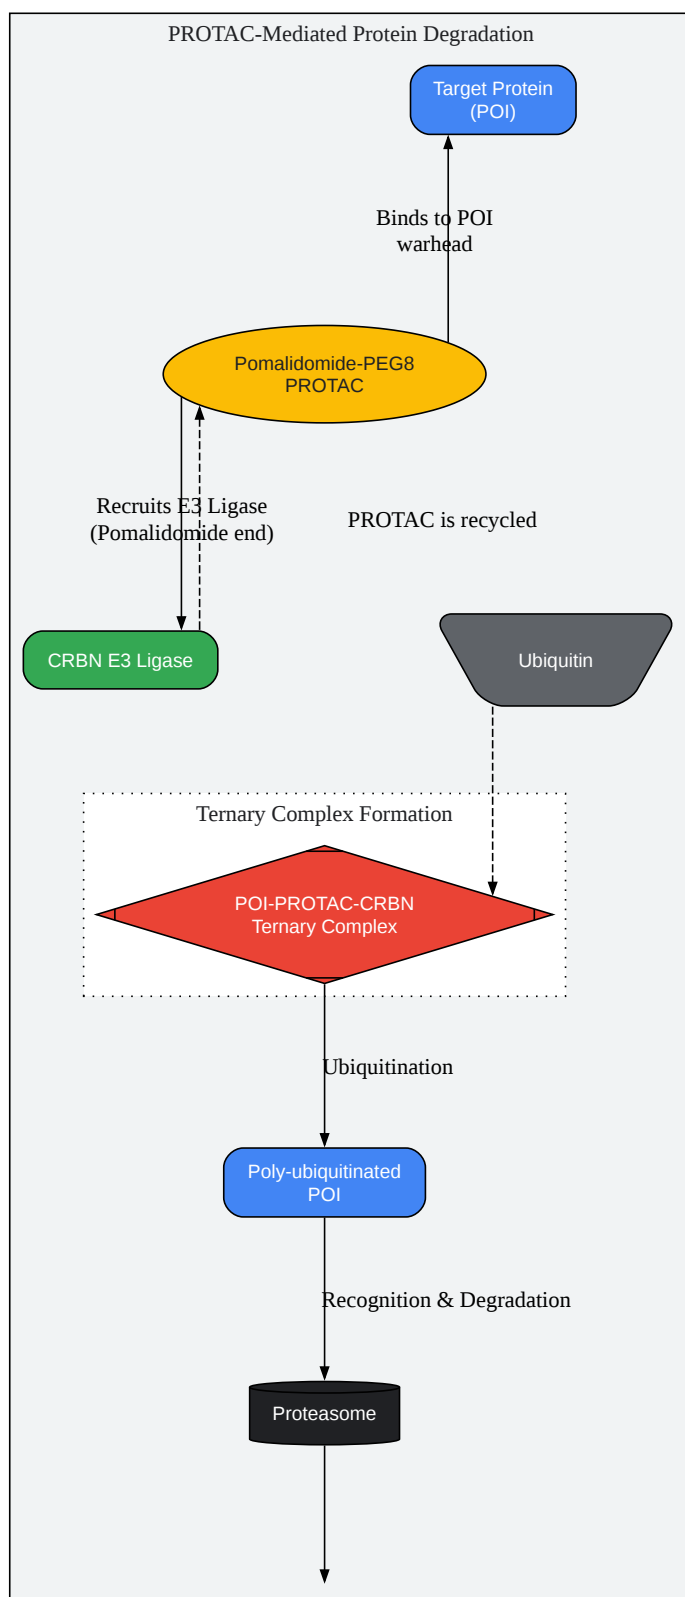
PROTAC-Mediated Protein Degradation

Target Protein (POI)

Binds to POI warhead

Pomalidomide-PEG8 PROTAC

Recruits E3 Ligase (Pomalidomide end)

PROTAC is recycled

CRBN E3 Ligase

Ubiquitin

Ternary Complex Formation

POI-PROTAC-CRBN Ternary Complex

Ubiquitination

Poly-ubiquitinated POI

Recognition & Degradation

Proteasome